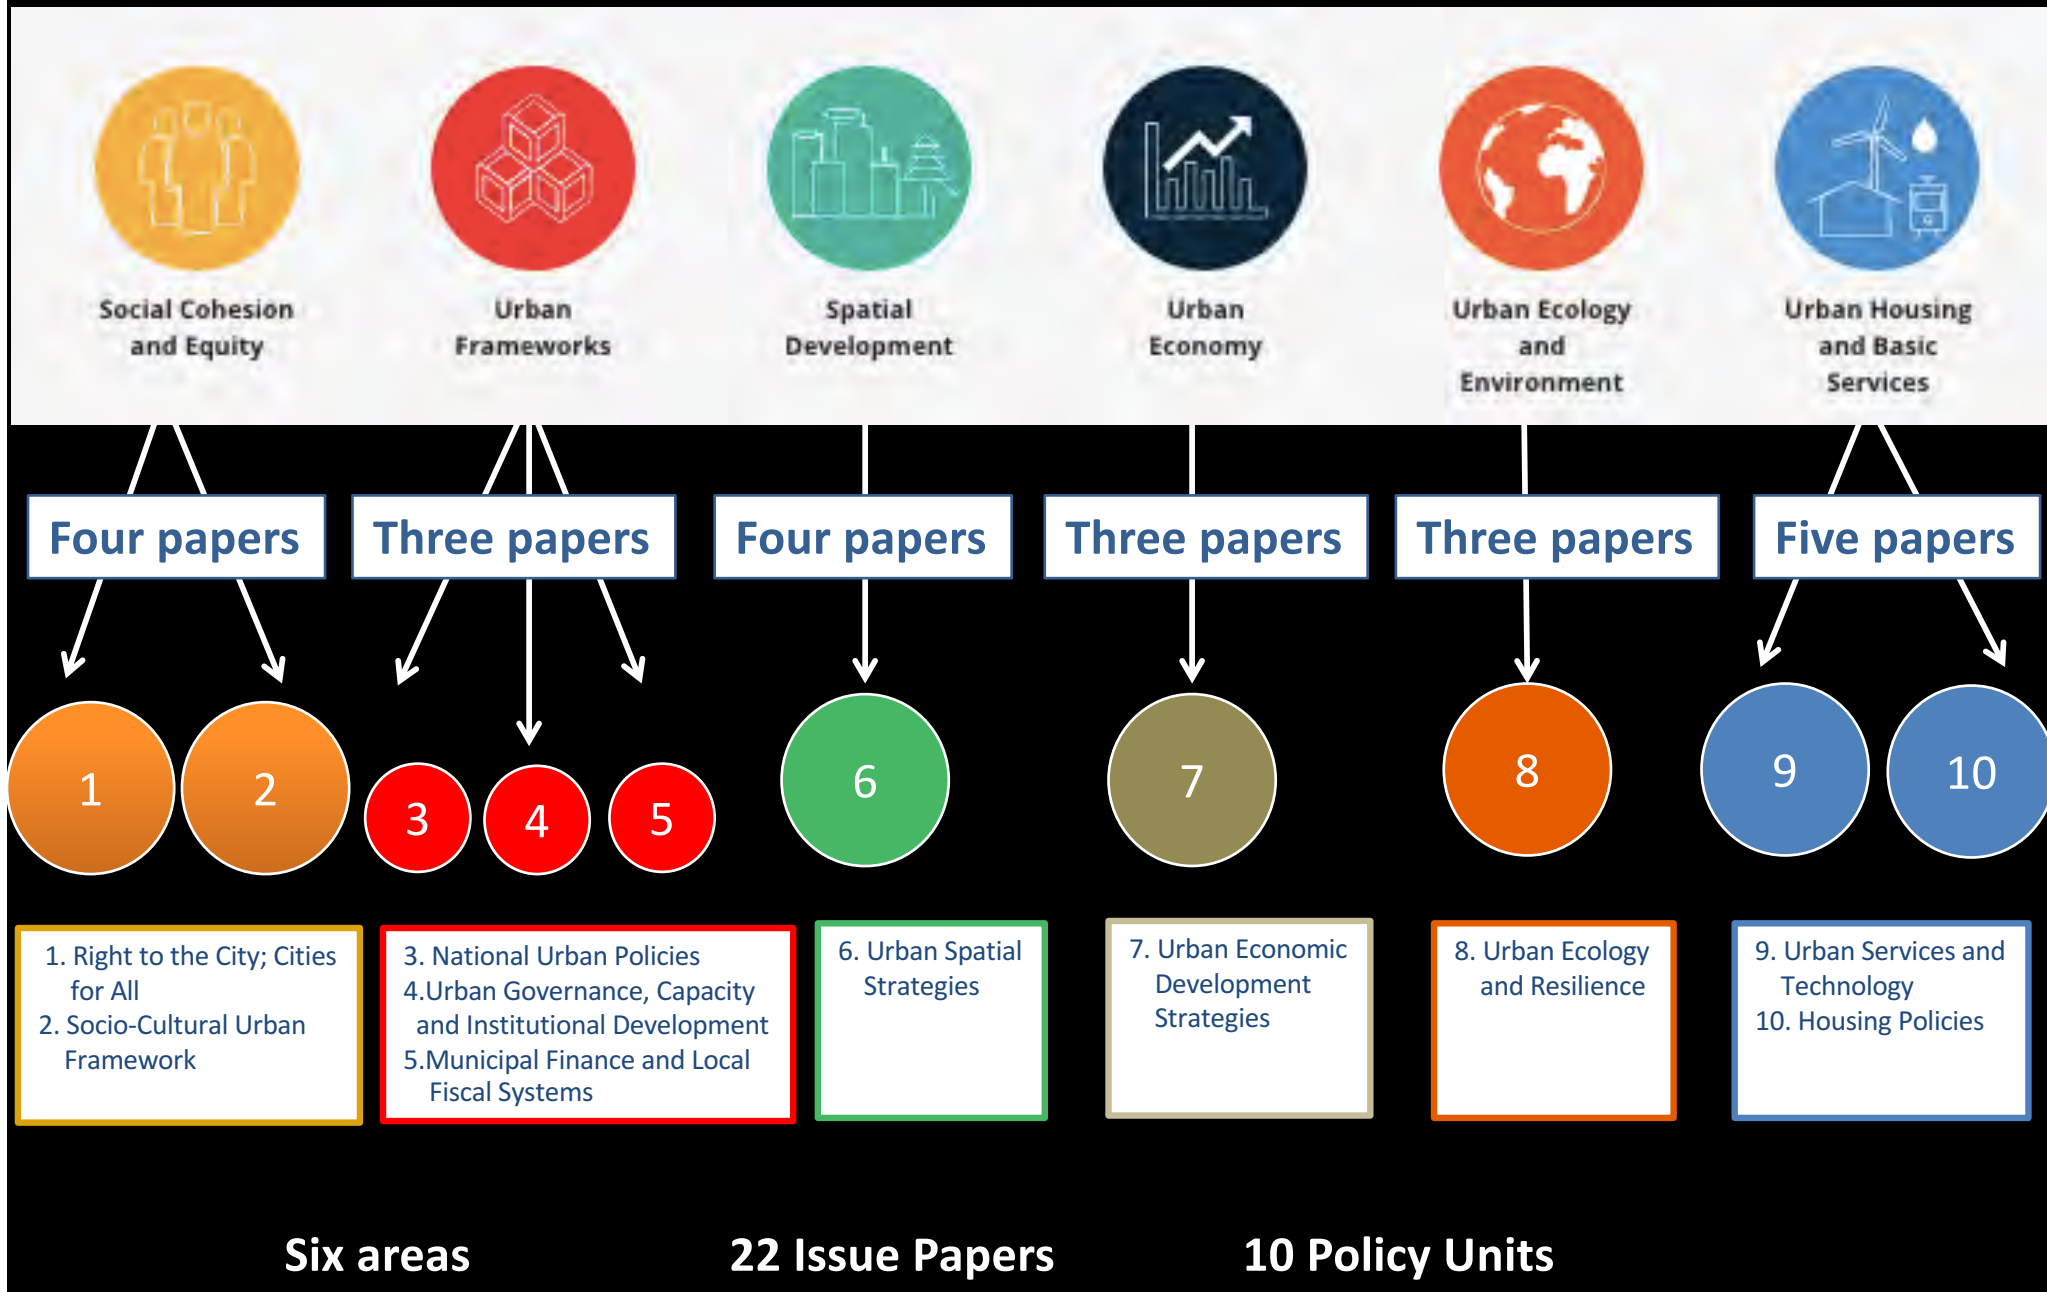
Social Cohesion and Equity

Urban Frameworks

Spatial Development

Urban Economy

Urban Ecology and Environment

Urban Housing and Basic Services

Four papers

Three papers

Four papers

Three papers

Three papers

Five papers

1

2

3

4

5

6

7

8

9

10

1. Right to the City; Cities for All
2. Socio-Cultural Urban Framework

3. National Urban Policies
4.Urban Governance, Capacity and Institutional Development
5.Municipal Finance and Local Fiscal Systems

6. Urban Spatial Strategies

7. Urban Economic Development Strategies

8. Urban Ecology and Resilience

9. Urban Services and Technology
10. Housing Policies

Six areas

22 Issue Papers

10 Policy Units